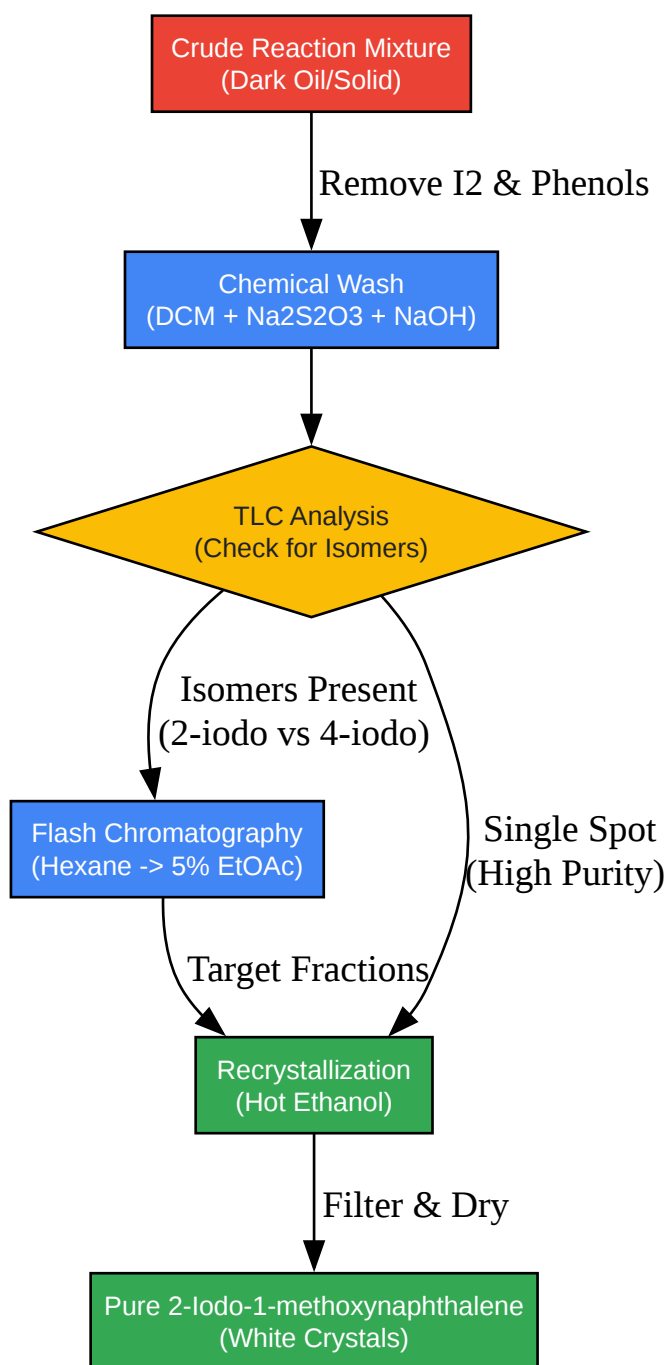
Crude Reaction Mixture
(Dark Oil/Solid)

Remove I2 & Phenols

Chemical Wash
(DCM + Na2S2O3 + NaOH)

TLC Analysis
(Check for Isomers)

Isomers Present
(2-iodo vs 4-iodo)

Flash Chromatography
(Hexane -> 5% EtOAc)

Single Spot
(High Purity)

Target Fractions

Recrystallization
(Hot Ethanol)

Filter & Dry

Pure 2-Iodo-1-methoxynaphthalene
(White Crystals)